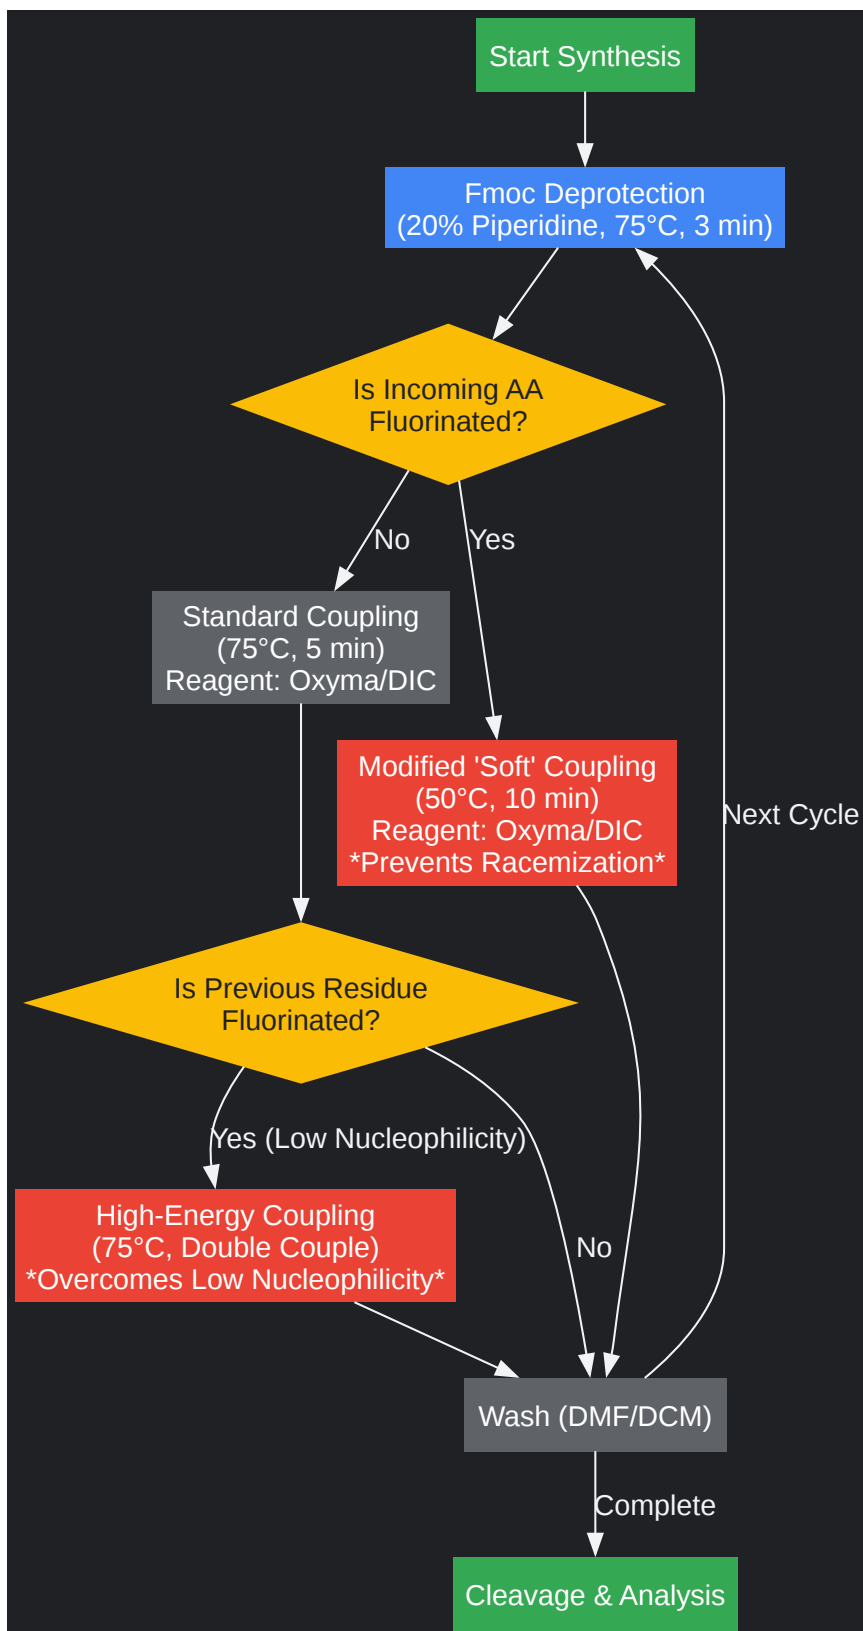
Start Synthesis

Fmoc Deprotection
(20% Piperidine, 75°C, 3 min)

Is Incoming AA Fluorinated?

No

Yes

Standard Coupling
(75°C, 5 min)
Reagent: Oxyma/DIC

Modified 'Soft' Coupling
(50°C, 10 min)
Reagent: Oxyma/DIC
*Prevents Racemization*

Next Cycle

Is Previous Residue Fluorinated?

Yes (Low Nucleophilicity)

No

High-Energy Coupling
(75°C, Double Couple)
*Overcomes Low Nucleophilicity*

Wash (DMF/DCM)

Complete

Cleavage & Analysis